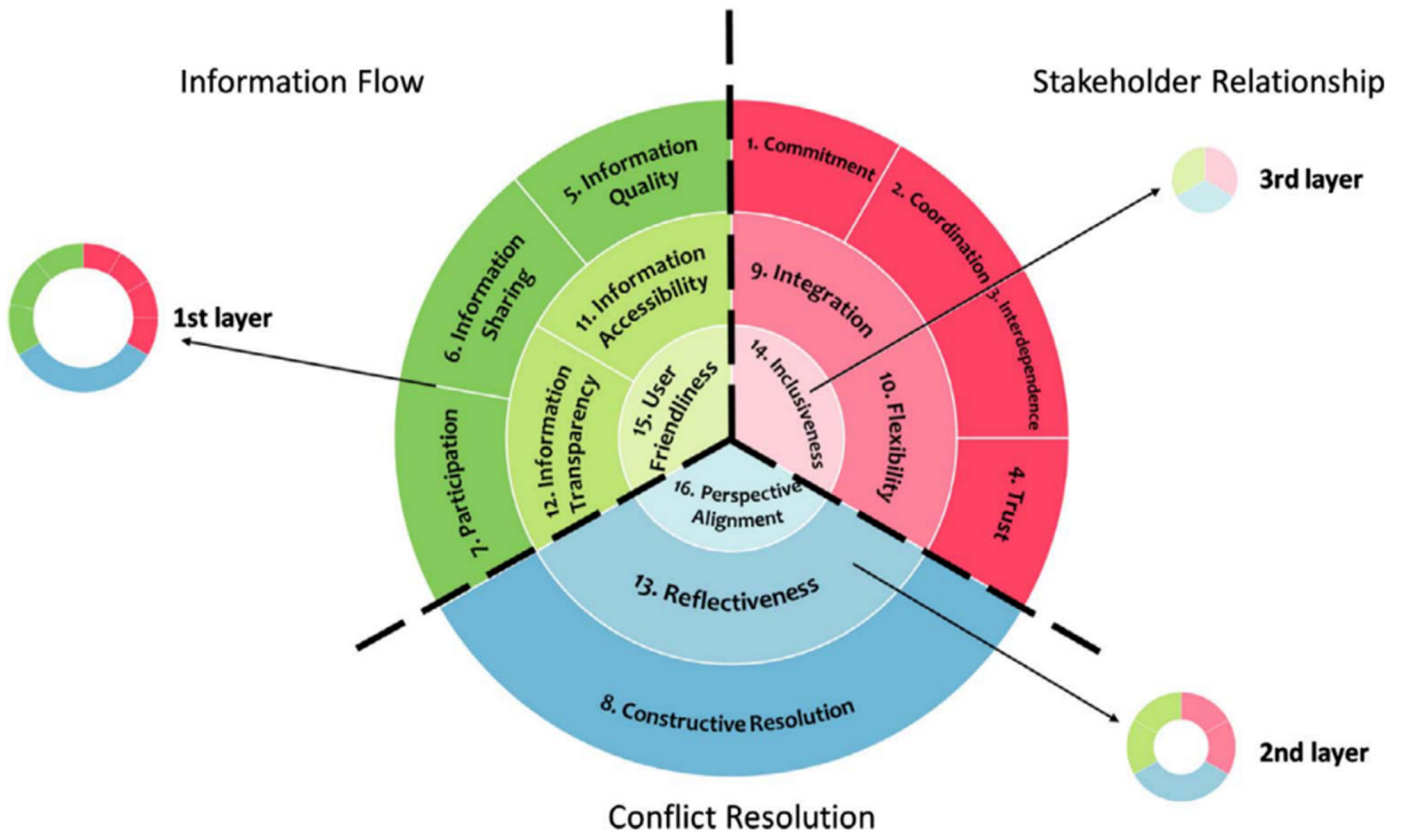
Information Flow

Stakeholder Relationship

3rd layer

1st layer

2nd layer

Conflict Resolution

1. Commitment
2. Coordination
3. Interdependence
4. Trust
5. Information Quality
6. Information Sharing
7. Participation
8. Constructive Resolution
9. Integration
10. Flexibility
11. Information Accessibility
12. Information Transparency
13. Reflectiveness
14. Inclusiveness
15. User Friendliness
16. Perspective Alignment